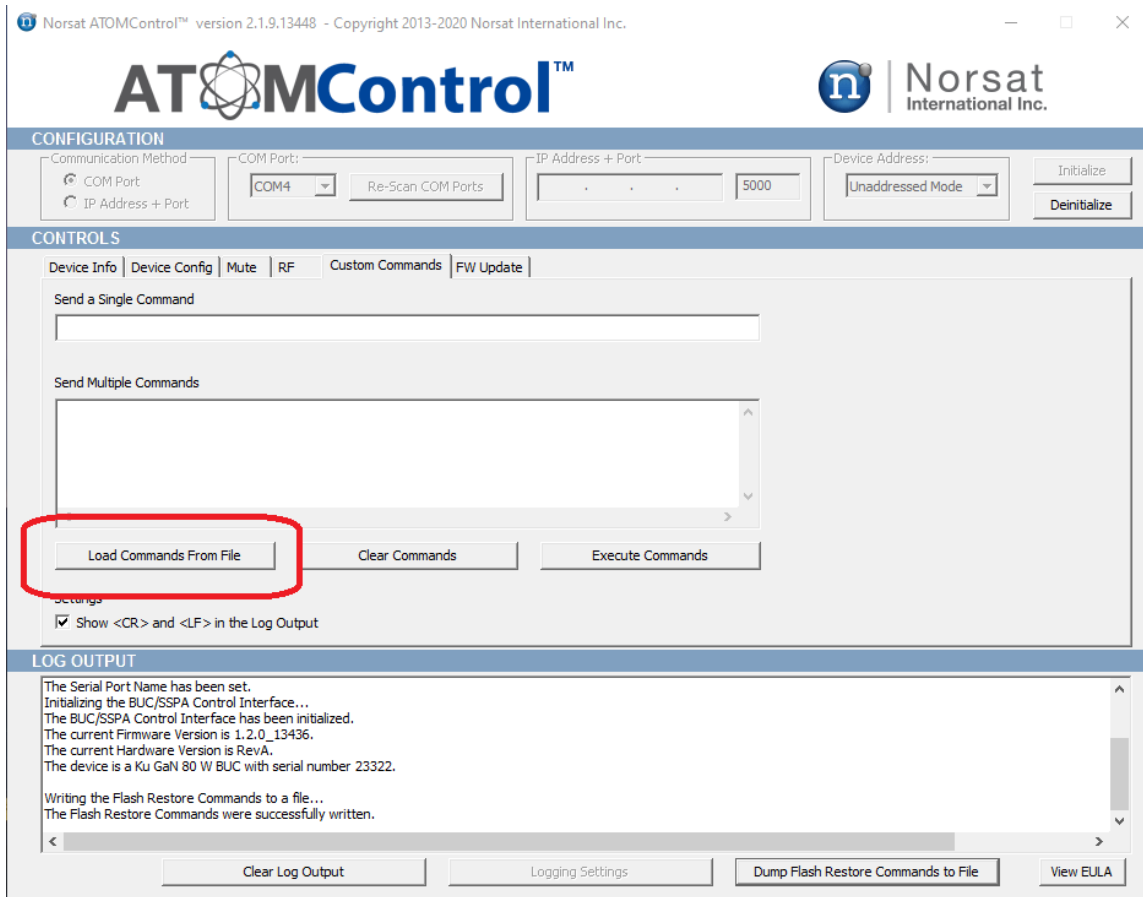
Norsat ATOMControl™ version 2.1.9.13448 - Copyright 2013-2020 Norsat International Inc.

ATOMControl™

Norsat International Inc.

CONFIGURATION

Communication Method
COM Port
IP Address + Port

COM Port:
COM4
Re-Scan COM Ports

IP Address + Port
5000

Device Address:
Unaddressed Mode

Initialize
Deinitialize

CONTROLS

Device Info | Device Config | Mute | RF | Custom Commands | FW Update

Send a Single Command

Send Multiple Commands

Load Commands From File
Clear Commands
Execute Commands

Settings
Show <CR> and <LF> in the Log Output

LOG OUTPUT

The Serial Port Name has been set.
Initializing the BUC/SSPA Control Interface...
The BUC/SSPA Control Interface has been initialized.
The current Firmware Version is 1.2.0_13436.
The current Hardware Version is RevA.
The device is a Ku GaN 80 W BUC with serial number 23322.

Writing the Flash Restore Commands to a file...
The Flash Restore Commands were successfully written.

Clear Log Output
Logging Settings
Dump Flash Restore Commands to File
View EULA